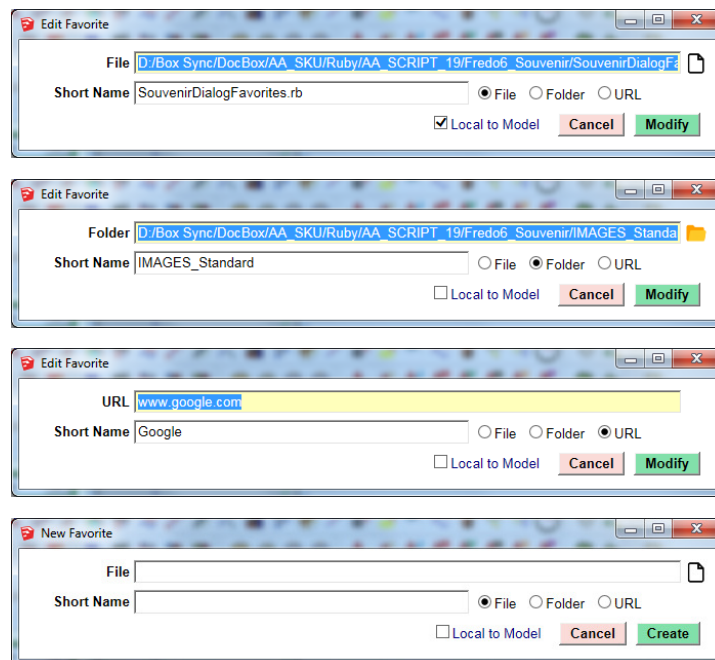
Edit Favorite

File D:/Box Sync/DocBox/AA_SKU/Ruby/AA_SCRIPT_19/Fredo6_Souvenir/SouvenirDialogFa

Short Name SouvenirDialogFavorites.rb File Folder URL

Local to Model Cancel Modify

Edit Favorite

Folder D:/Box Sync/DocBox/AA_SKU/Ruby/AA_SCRIPT_19/Fredo6_Souvenir/IMAGES_Standa

Short Name IMAGES_Standard File Folder URL

Local to Model Cancel Modify

Edit Favorite

URL www.google.com

Short Name Google File Folder URL

Local to Model Cancel Modify

New Favorite

File

Short Name File Folder URL

Local to Model Cancel Create